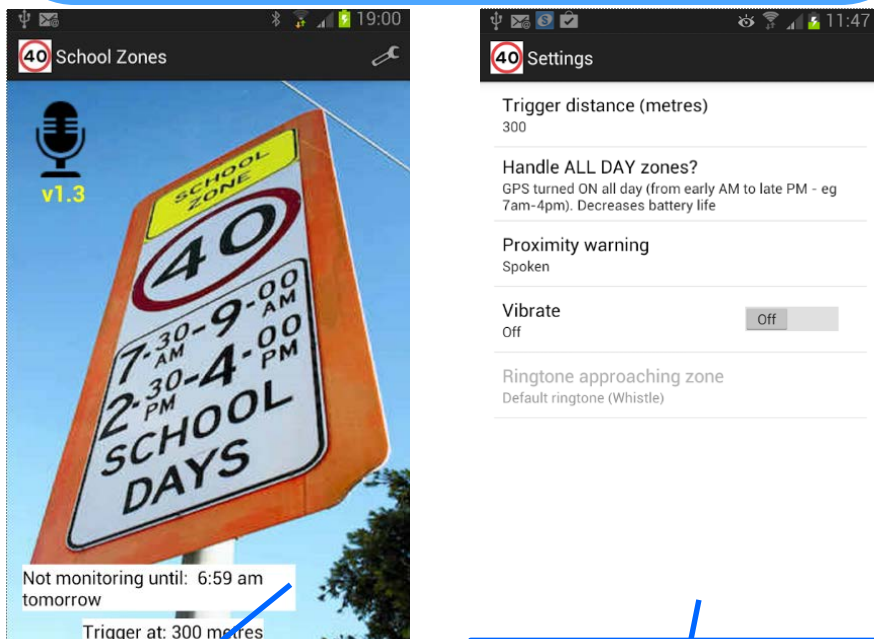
19:00

40 School Zones

v1.3

SCHOOL ZONE

40

7:30 AM - 9:00 AM
2:30 PM - 4:00 PM
SCHOOL DAYS

Not monitoring until: 6:59 am tomorrow

Trigger at: 300 metres

11:47

40 Settings

Trigger distance (metres)
300

Handle ALL DAY zones?
GPS turned ON all day (from early AM to late PM - eg 7am-4pm). Decreases battery life

Proximity warning
Spoken

Vibrate
Off

Off

Ringtone approaching zone
Default ringtone (Whistle)